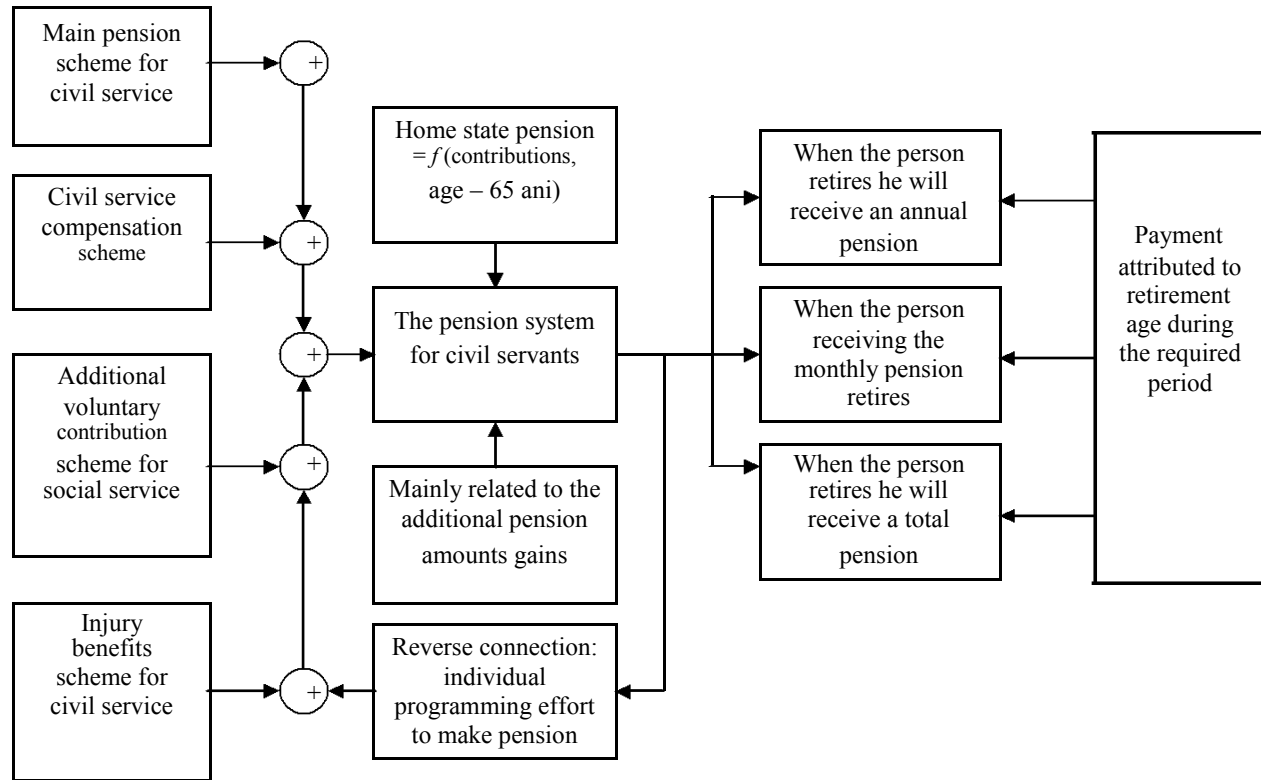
Main pension scheme for civil service

+

Civil service compensation scheme

+

+

Additional voluntary contribution scheme for social service

+

Injury benefits scheme for civil service

+

Home state pension = $f$ (contributions, age – 65 ani)

The pension system for civil servants

Mainly related to the additional pension amounts gains

Reverse connection: individual programming effort to make pension

When the person retires he will receive an annual pension

When the person receiving the monthly pension retires

When the person retires he will receive a total pension

Payment attributed to retirement age during the required period